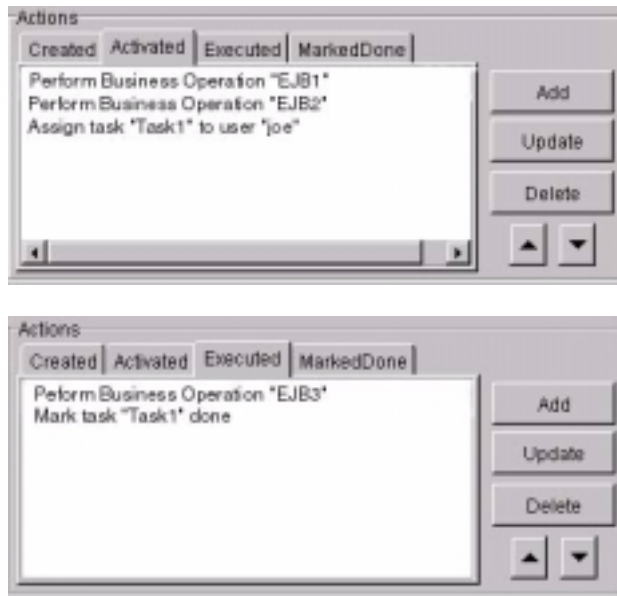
Actions

Created | Activated | Executed | MarkedDone

Perform Business Operation "EJB1"
Perform Business Operation "EJB2"
Assign task "Task1" to user "joe"

Add

Update

Delete

Actions

Created | Activated | Executed | MarkedDone

Peform Business Operation "EJB3"
Mark task "Task1" done

Add

Update

Delete